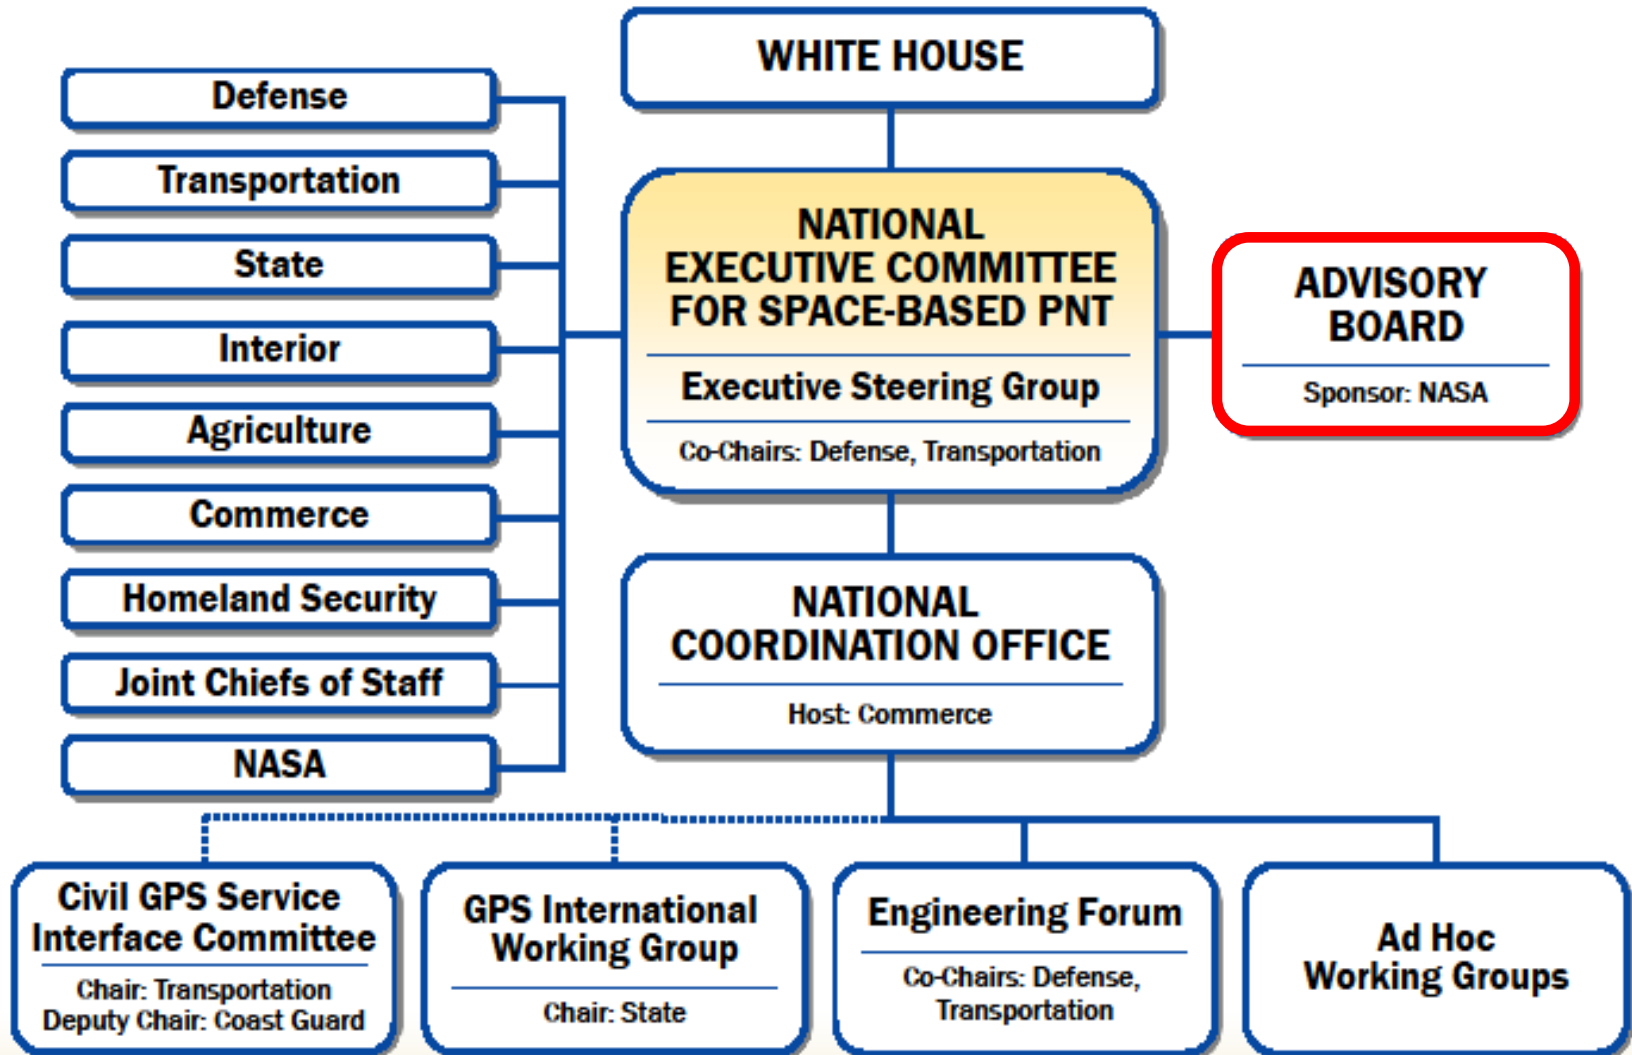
WHITE HOUSE

Defense

Transportation

State

Interior

Agriculture

Commerce

Homeland Security

Joint Chiefs of Staff

NASA

NATIONAL EXECUTIVE COMMITTEE FOR SPACE-BASED PNT

Executive Steering Group

Co-Chairs: Defense, Transportation

ADVISORY BOARD

Sponsor: NASA

NATIONAL COORDINATION OFFICE

Host: Commerce

Civil GPS Service Interface Committee

Chair: Transportation
Deputy Chair: Coast Guard

GPS International Working Group

Chair: State

Engineering Forum

Co-Chairs: Defense, Transportation

Ad Hoc Working Groups